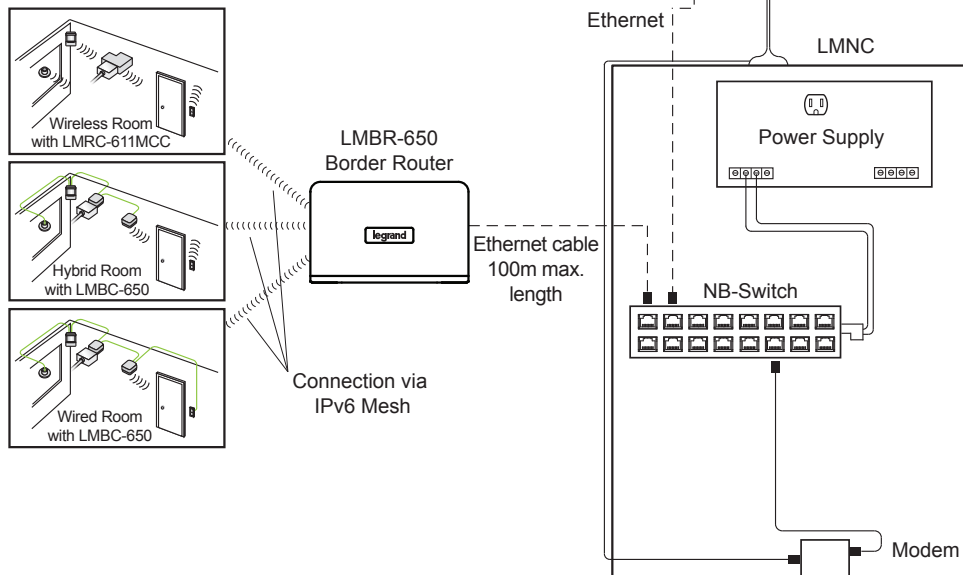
Ethernet

LMNC

Power Supply

Wireless Room with LMRC-611MCC

LMBR-650 Border Router

legrand

Hybrid Room with LMBC-650

Ethernet cable 100m max. length

NB-Switch

Wired Room with LMBC-650

Connection via IPv6 Mesh

Modem